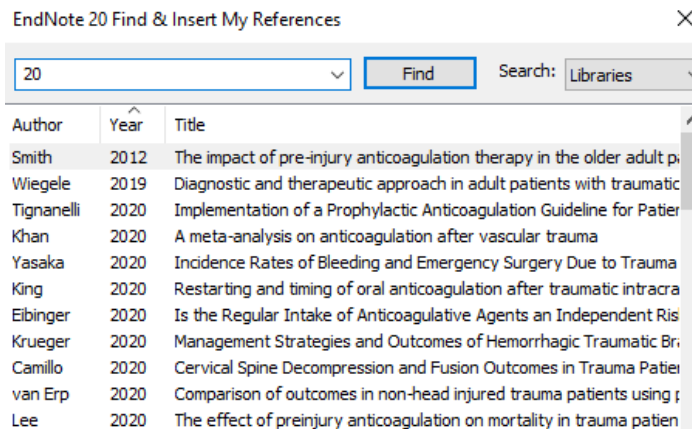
EndNote 20 Find & Insert My References

20

Find

Search: Libraries

| Author | Year | Title |
|---|---|---|
| Smith | 2012 | The impact of pre-injury anticoagulation therapy in the older adult pa |
| Wiegele | 2019 | Diagnostic and therapeutic approach in adult patients with traumatic |
| Tignanelli | 2020 | Implementation of a Prophylactic Anticoagulation Guideline for Patien |
| Khan | 2020 | A meta-analysis on anticoagulation after vascular trauma |
| Yasaka | 2020 | Incidence Rates of Bleeding and Emergency Surgery Due to Trauma |
| King | 2020 | Restarting and timing of oral anticoagulation after traumatic intracra |
| Eibinger | 2020 | Is the Regular Intake of Anticoagulative Agents an Independent Ris |
| Krueger | 2020 | Management Strategies and Outcomes of Hemorrhagic Traumatic Bra |
| Camillo | 2020 | Cervical Spine Decompression and Fusion Outcomes in Trauma Patien |
| van Erp | 2020 | Comparison of outcomes in non-head injured trauma patients using p |
| Lee | 2020 | The effect of preinjury anticoagulation on mortality in trauma patien |